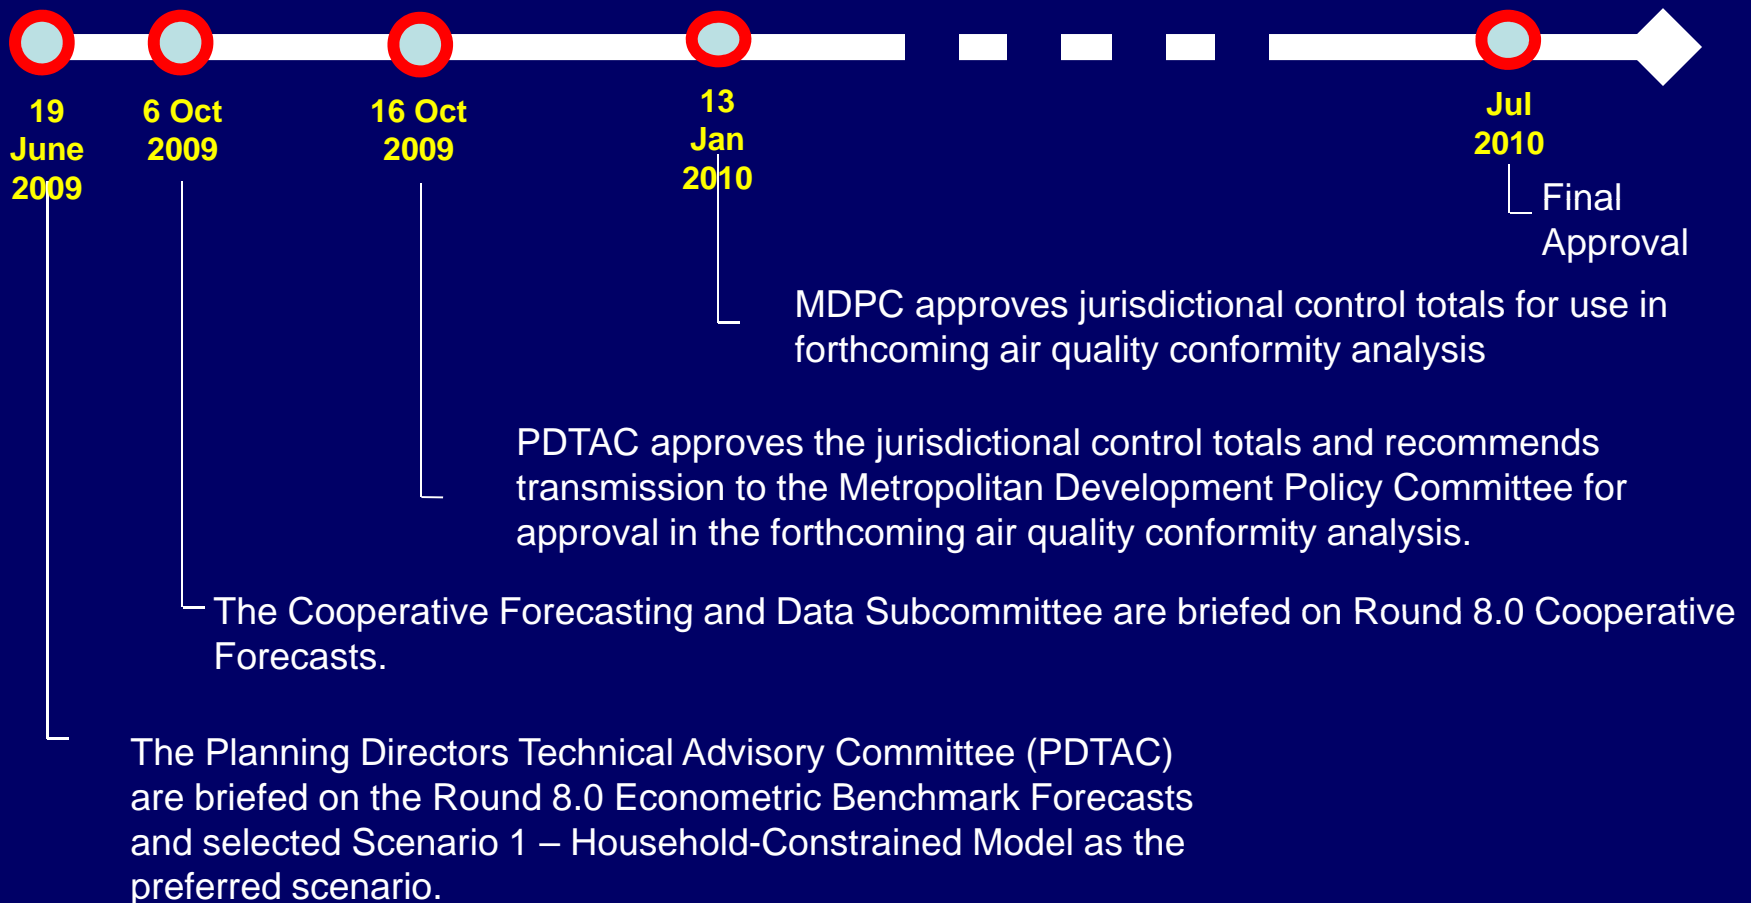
19 June 2009

6 Oct 2009

16 Oct 2009

13 Jan 2010

Jul 2010

Final Approval

MDPC approves jurisdictional control totals for use in forthcoming air quality conformity analysis

PDTAC approves the jurisdictional control totals and recommends transmission to the Metropolitan Development Policy Committee for approval in the forthcoming air quality conformity analysis.

The Cooperative Forecasting and Data Subcommittee are briefed on Round 8.0 Cooperative Forecasts.

The Planning Directors Technical Advisory Committee (PDTAC) are briefed on the Round 8.0 Econometric Benchmark Forecasts and selected Scenario 1 – Household-Constrained Model as the preferred scenario.